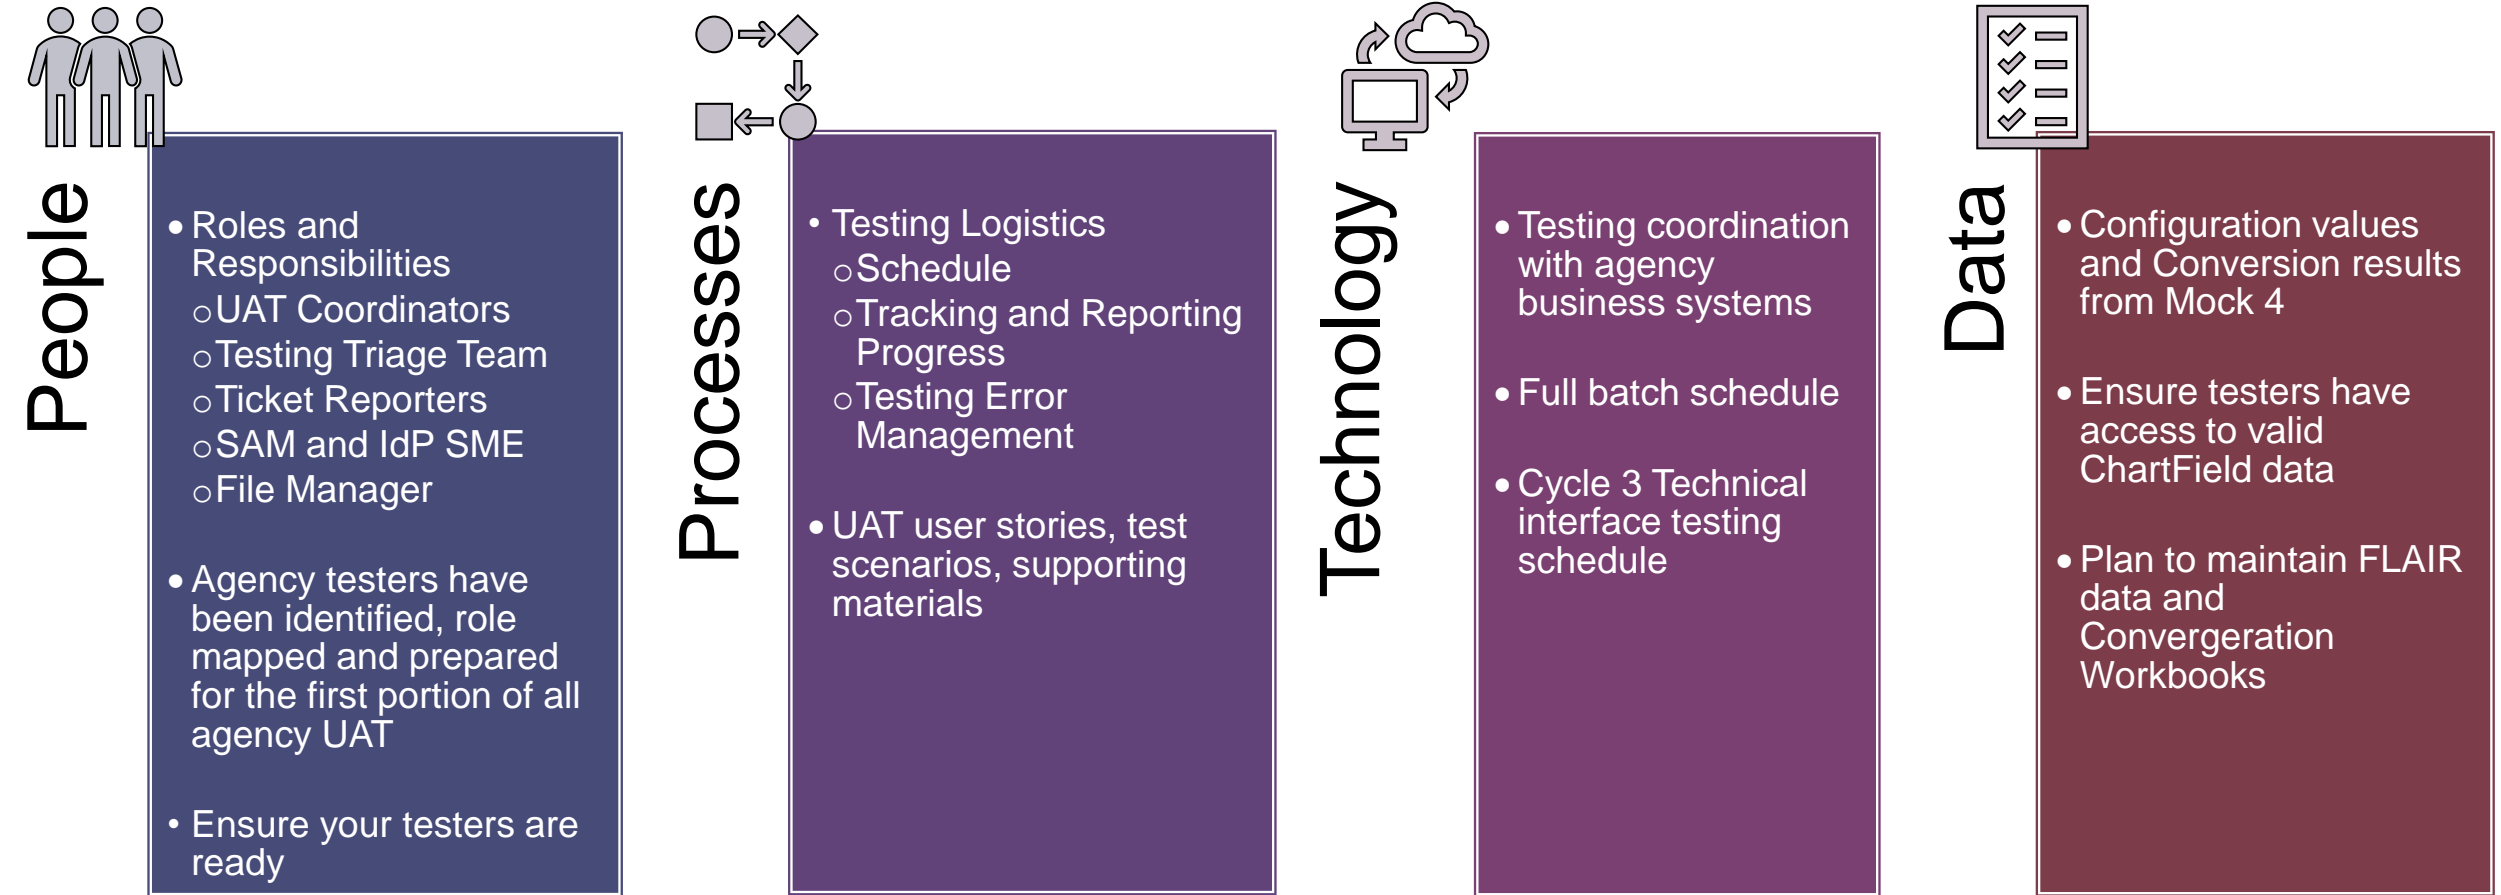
People

• Roles and Responsibilities
  o UAT Coordinators
  o Testing Triage Team
  o Ticket Reporters
  o SAM and IdP SME
  o File Manager

• Agency testers have been identified, role mapped and prepared for the first portion of all agency UAT

• Ensure your testers are ready

Processes

• Testing Logistics
  o Schedule
  o Tracking and Reporting Progress
  o Testing Error Management

• UAT user stories, test scenarios, supporting materials

Technology

• Testing coordination with agency business systems

• Full batch schedule

• Cycle 3 Technical interface testing schedule

Data

• Configuration values and Conversion results from Mock 4

• Ensure testers have access to valid ChartField data

• Plan to maintain FLAIR data and Convergeration Workbooks